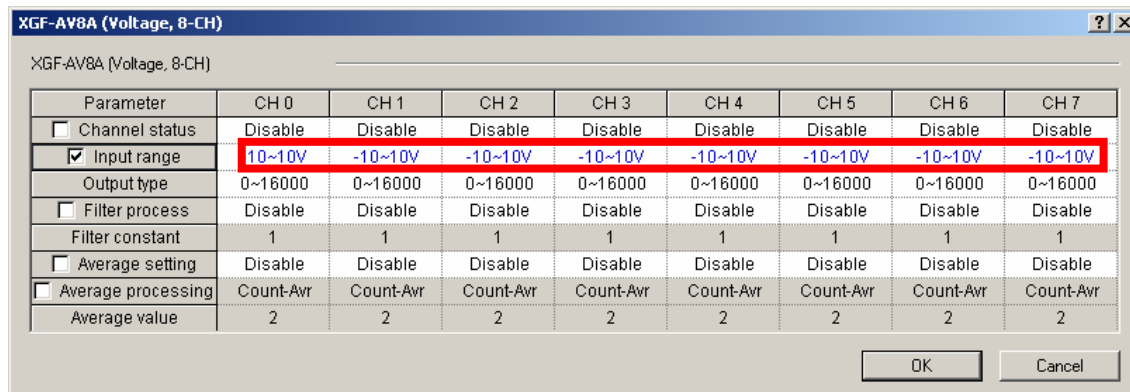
XGF-AV8A (Voltage, 8-CH)

?|X

XGF-AV8A (Voltage, 8-CH)

| Parameter | CH 0 | CH 1 | CH 2 | CH 3 | CH 4 | CH 5 | CH 6 | CH 7 |
|---|---|---|---|---|---|---|---|---|
| Channel status | Disable | Disable | Disable | Disable | Disable | Disable | Disable | Disable |
| Input range | 10~10V | -10~10V | -10~10V | -10~10V | -10~10V | -10~10V | -10~10V | -10~10V |
| Output type | 0~16000 | 0~16000 | 0~16000 | 0~16000 | 0~16000 | 0~16000 | 0~16000 | 0~16000 |
| Filter process | Disable | Disable | Disable | Disable | Disable | Disable | Disable | Disable |
| Filter constant | 1 | 1 | 1 | 1 | 1 | 1 | 1 | 1 |
| Average setting | Disable | Disable | Disable | Disable | Disable | Disable | Disable | Disable |
| Average processing | Count-Avr | Count-Avr | Count-Avr | Count-Avr | Count-Avr | Count-Avr | Count-Avr | Count-Avr |
| Average value | 2 | 2 | 2 | 2 | 2 | 2 | 2 | 2 |

OK

Cancel